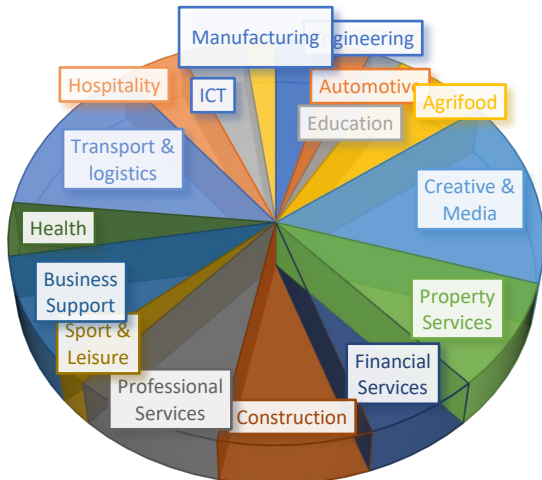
Manufacturing
gineering
Hospitality
ICT
Automotiv
Agrifood
Education
Transport & logistics
Creative & Media
Health
Business Support
Property Services
Sport & Leisure
Financial Services
Professional Services
Construction